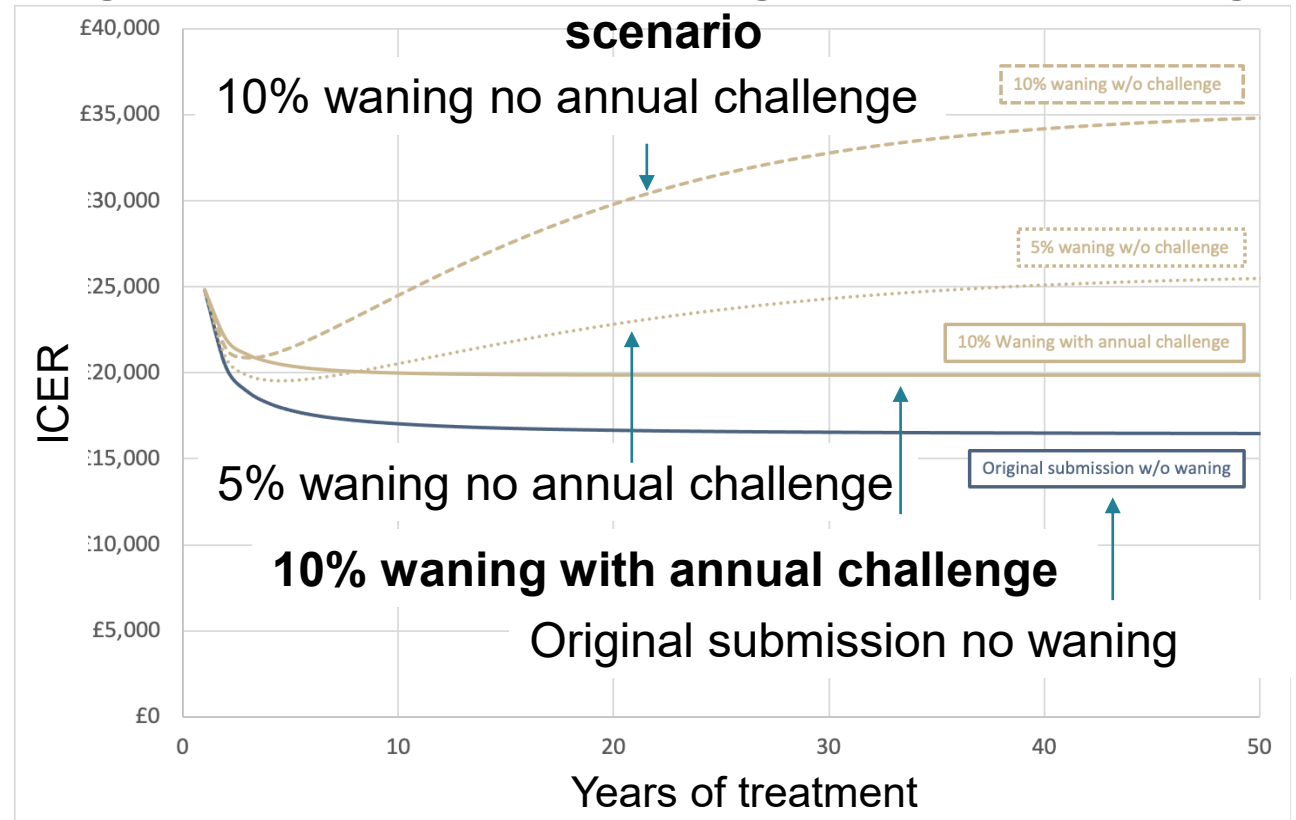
scenario

10% waning no annual challenge

£40,000
£35,000
£30,000
£25,000
£20,000
£15,000
£10,000
£5,000
£0

ICER

10% waning w/o challenge

5% waning w/o challenge

10% Waning with annual challenge

Original submission w/o waning

5% waning no annual challenge

10% waning with annual challenge

Original submission no waning

0
10
20
30
40
50

Years of treatment